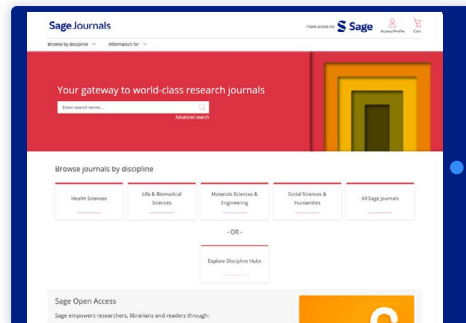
Sage Journals

I have access via: Sage

Access/Profile

Cart

Browse by discipline

Information for

Your gateway to world-class research journals

Enter search terms...

Advanced search

Browse journals by discipline

Health Sciences

Life & Biomedical Sciences

Materials Sciences & Engineering

Social Sciences & Humanities

All Sage Journals

- OR -

Explore Discipline Hubs

Sage Open Access

Sage empowers researchers, librarians and readers through: